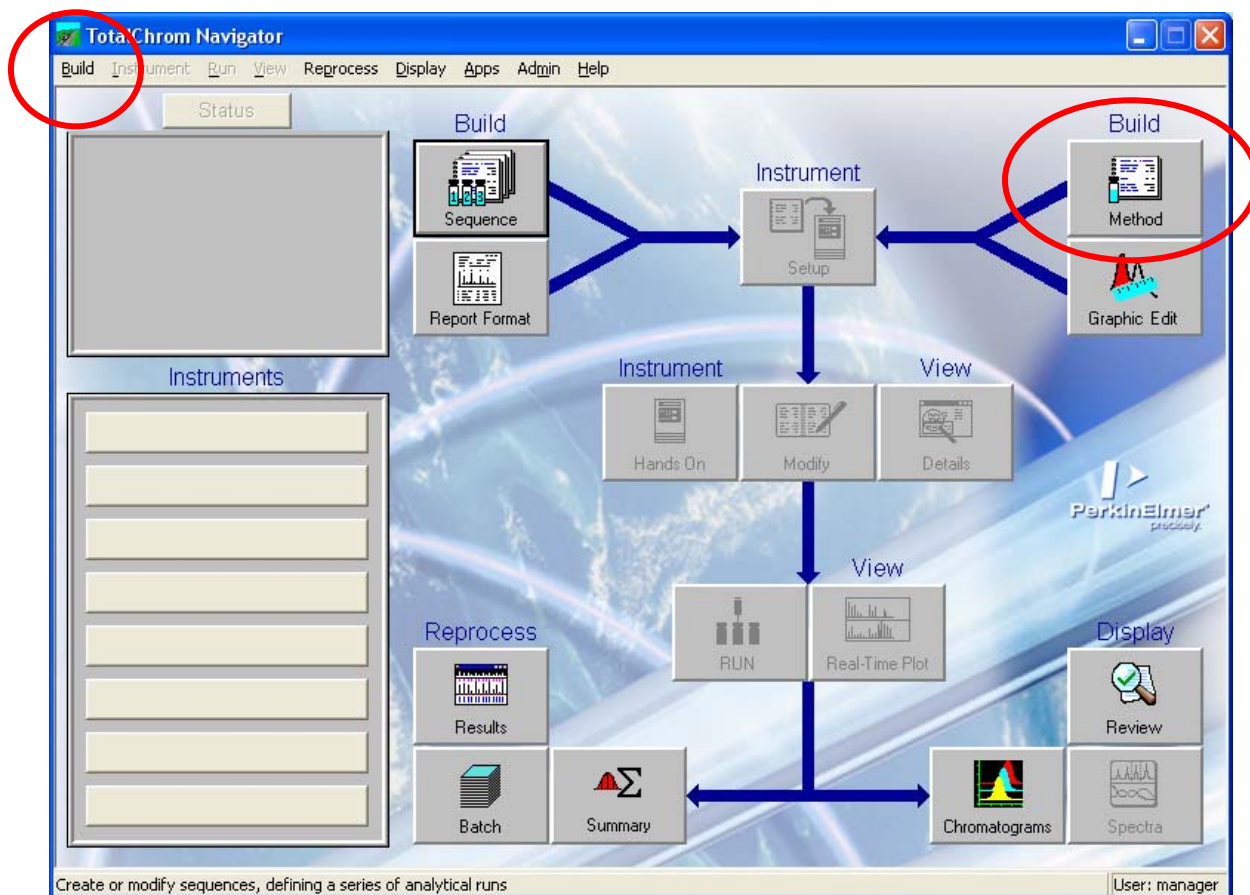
TotalChrom Navigator

Build Instrument Run View Reprocess Display Apps Admin Help

Status

Instruments

Build

Sequence

Report Format

Instrument

Setup

Build

Method

Graphic Edit

Instrument

Hands On

Modify

View

Details

PerkinElmer precisely.

View

RUN

Real-Time Plot

Reprocess

Results

Batch

Summary

Display

Review

Chromatograms

Spectra

Create or modify sequences, defining a series of analytical runs

User: manager